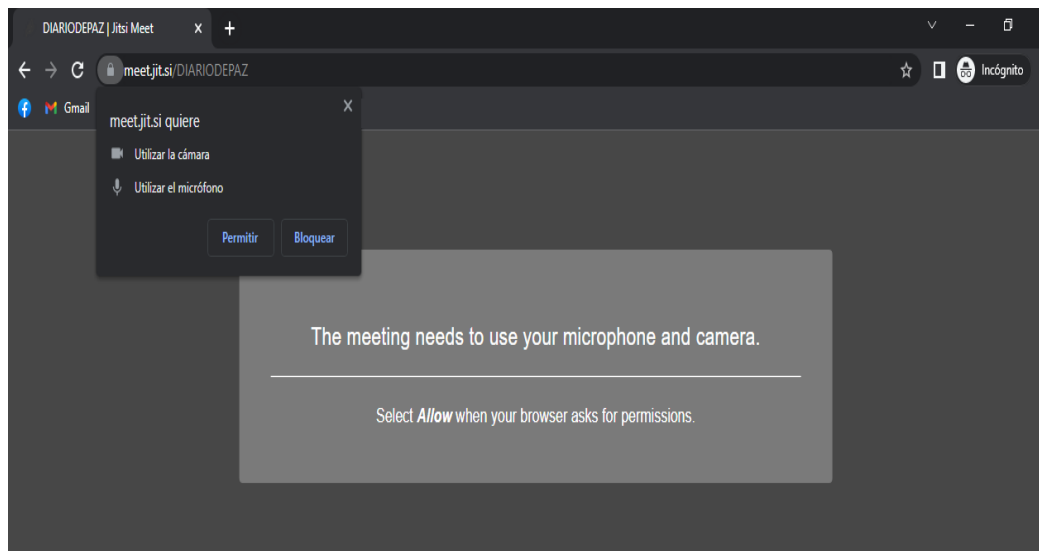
DIARIODEPAZ | Jitsi Meet

meet.jit.si/DIARIODEPAZ

Incógnito

Gmail

meet.jit.si quiere

Utilizar la cámara

Utilizar el micrófono

Permitir

Bloquear

The meeting needs to use your microphone and camera.

Select ***Allow*** when your browser asks for permissions.